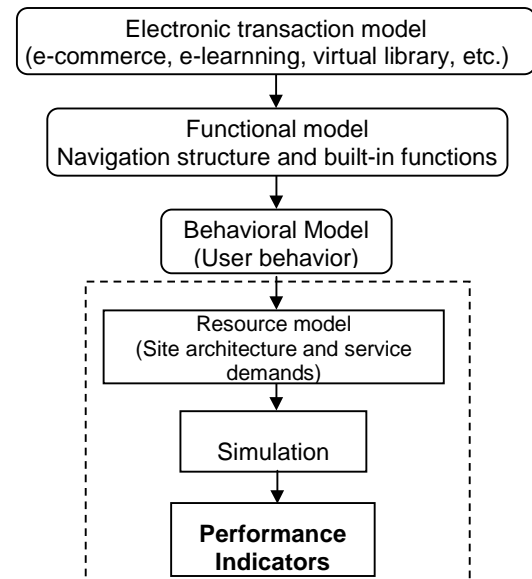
Electronic transaction model
(e-commerce, e-learning, virtual library, etc.)

Functional model
Navigation structure and built-in functions

Behavioral Model
(User behavior)

Resource model
(Site architecture and service demands)

Simulation

Performance Indicators